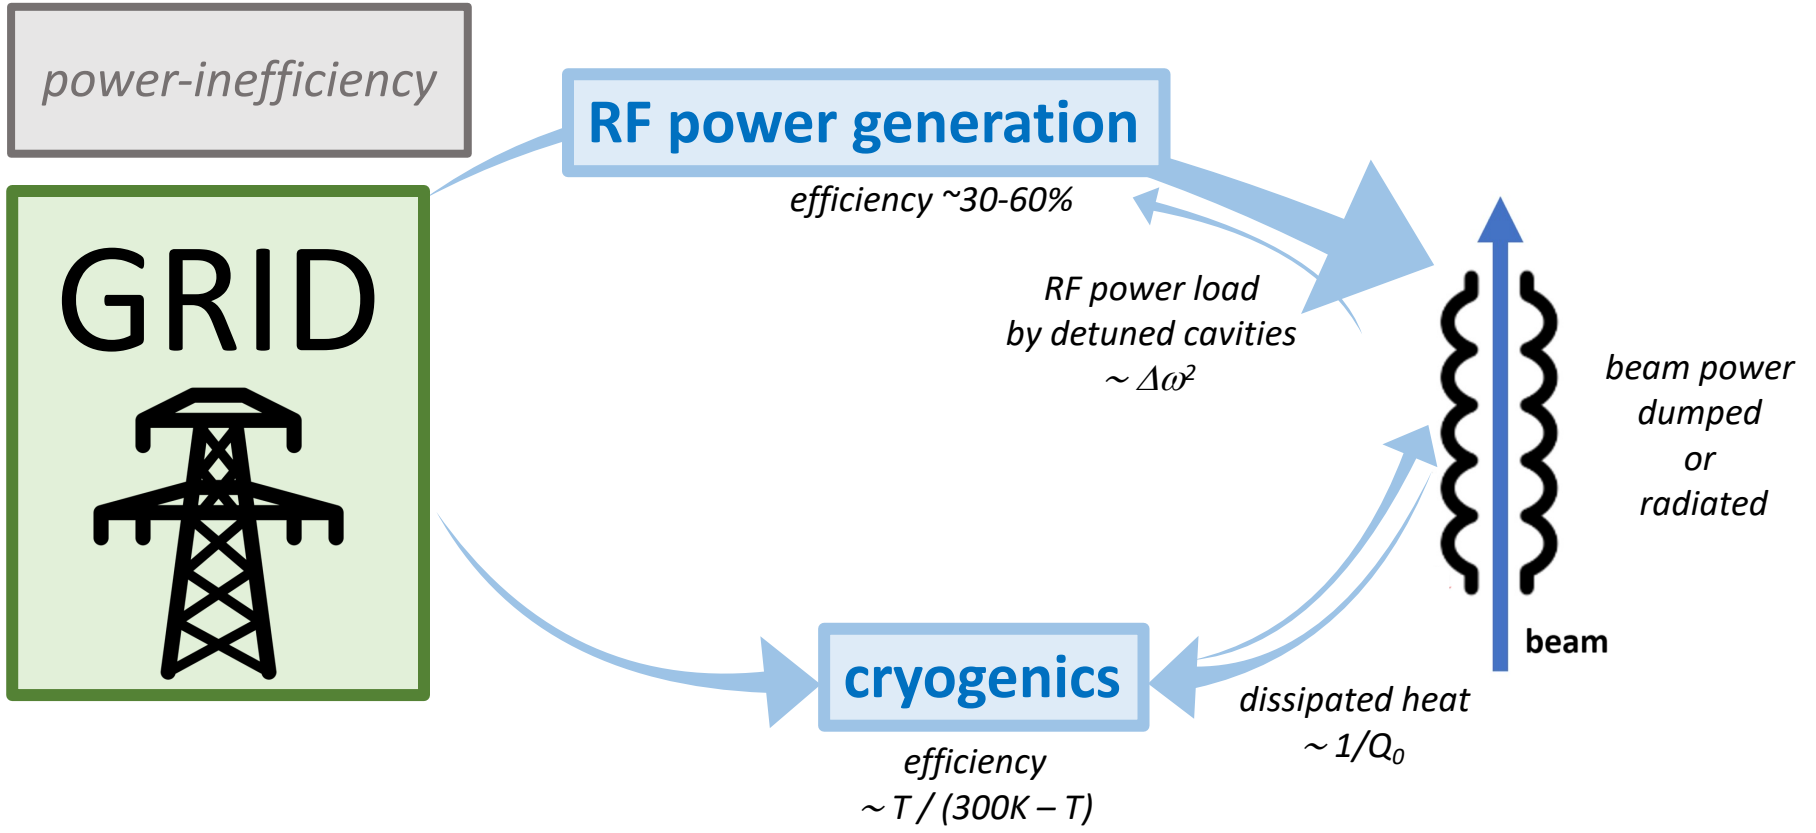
power-inefficiency

GRID

RF power generation

efficiency ~30-60%

RF power load by detuned cavities $\sim \Delta\omega^2$

beam power dumped or radiated

beam

cryogenics

efficiency $\sim T / (300K - T)$

dissipated heat $\sim 1/Q_0$